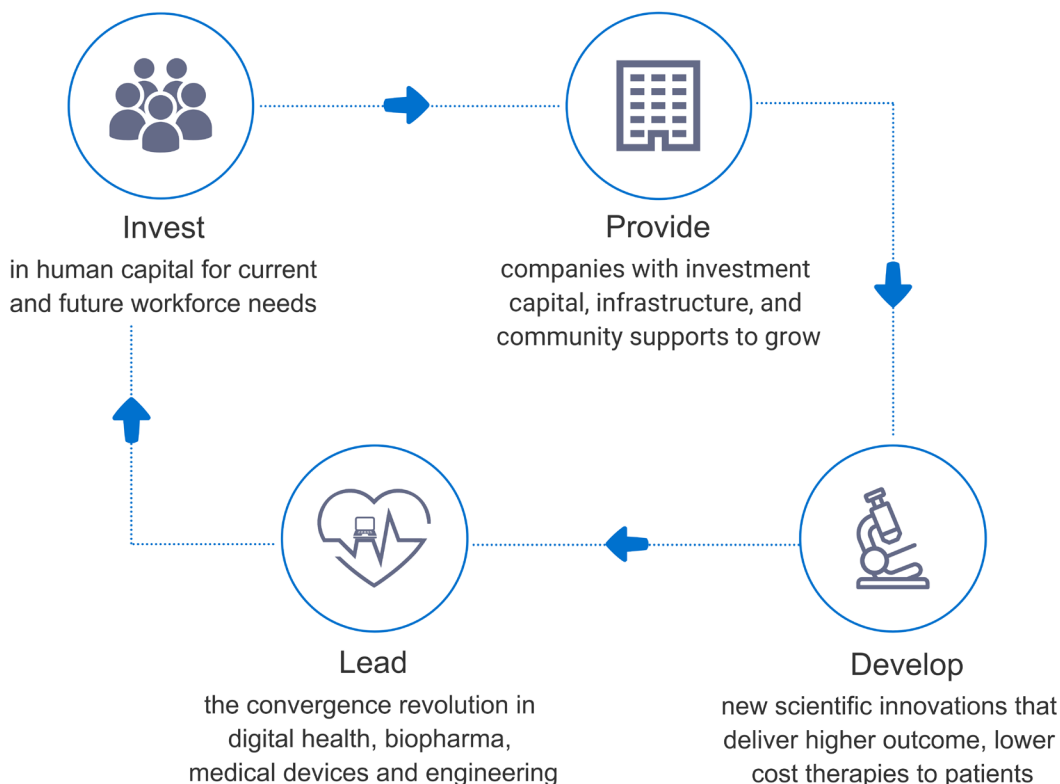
Invest
in human capital for current and future workforce needs

Provide
companies with investment capital, infrastructure, and community supports to grow

Develop
new scientific innovations that deliver higher outcome, lower cost therapies to patients

Lead
the convergence revolution in digital health, biopharma, medical devices and engineering